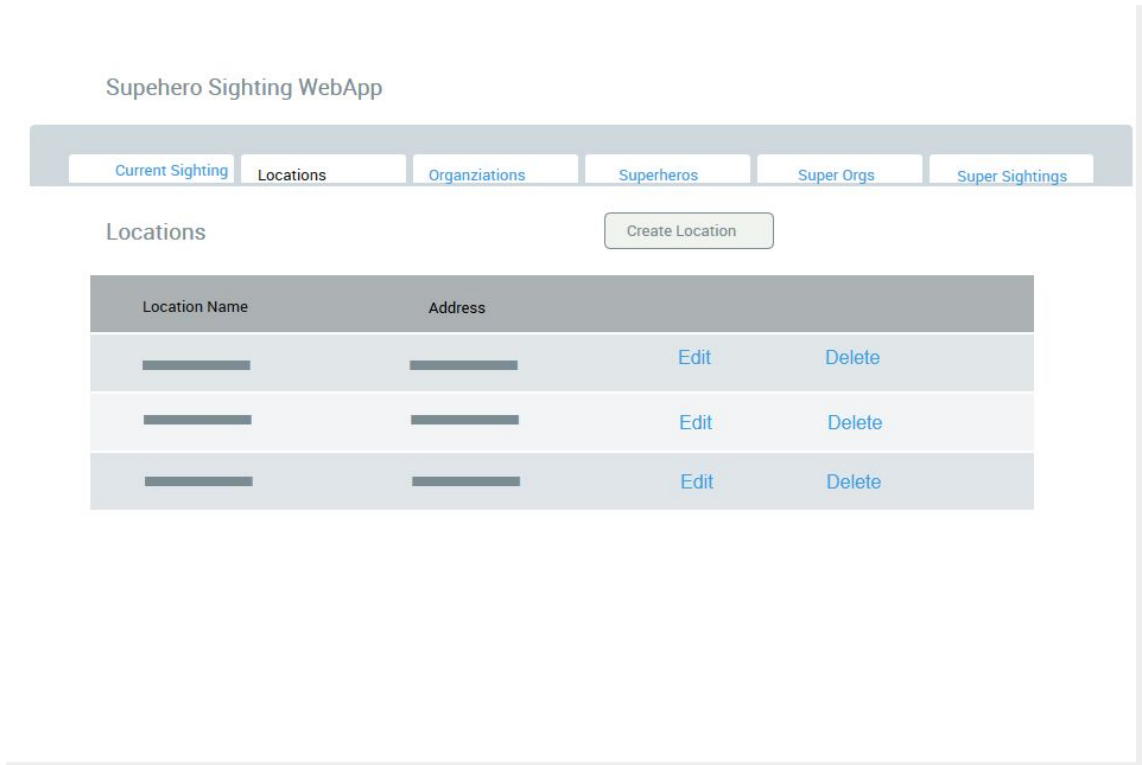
Supehero Sighting WebApp

Current Sighting Locations Organziations Superheros Super Orgs Super Sightings

Locations

Create Location

| Location Name | Address | | |
|---|---|---|---|
| | | Edit | Delete |
| | | Edit | Delete |
| | | Edit | Delete |